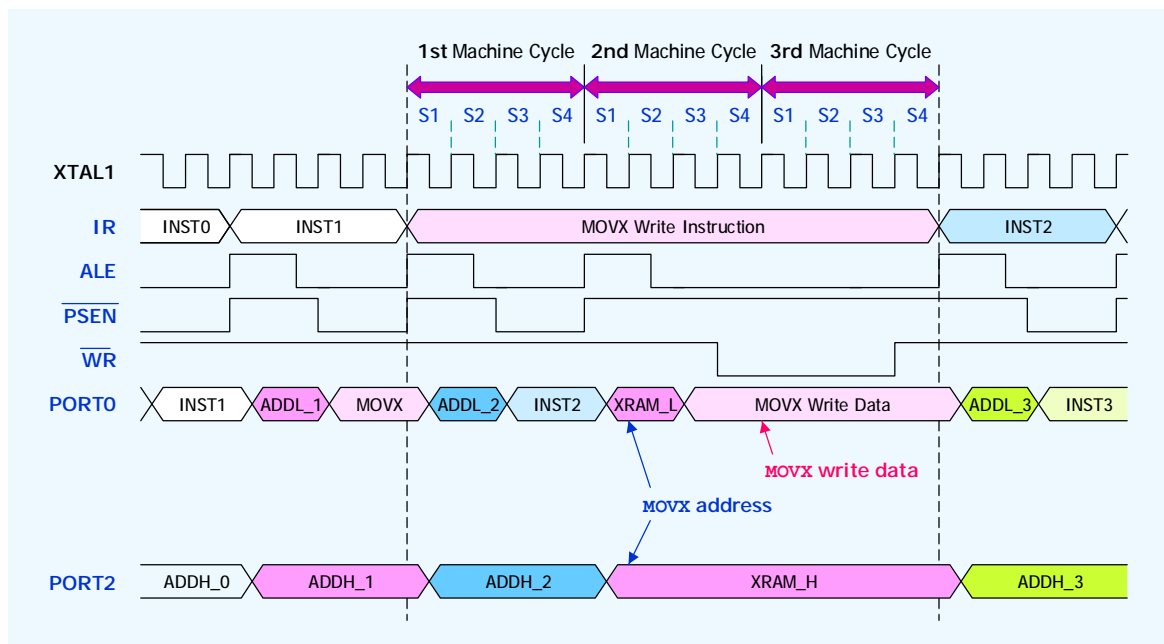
1st Machine Cycle 2nd Machine Cycle 3rd Machine Cycle

S1 S2 S3 S4 S1 S2 S3 S4 S1 S2 S3 S4

XTAL1

IR INST0 INST1 MOVX Write Instruction INST2

ALE

$\overline{PSEN}$

$\overline{WR}$

PORT0 INST1 ADDL_1 MOVX ADDL_2 INST2 XRAM_L MOVX Write Data ADDL_3 INST3

MOVX write data

MOVX address

PORT2 ADDH_0 ADDH_1 ADDH_2 XRAM_H ADDH_3